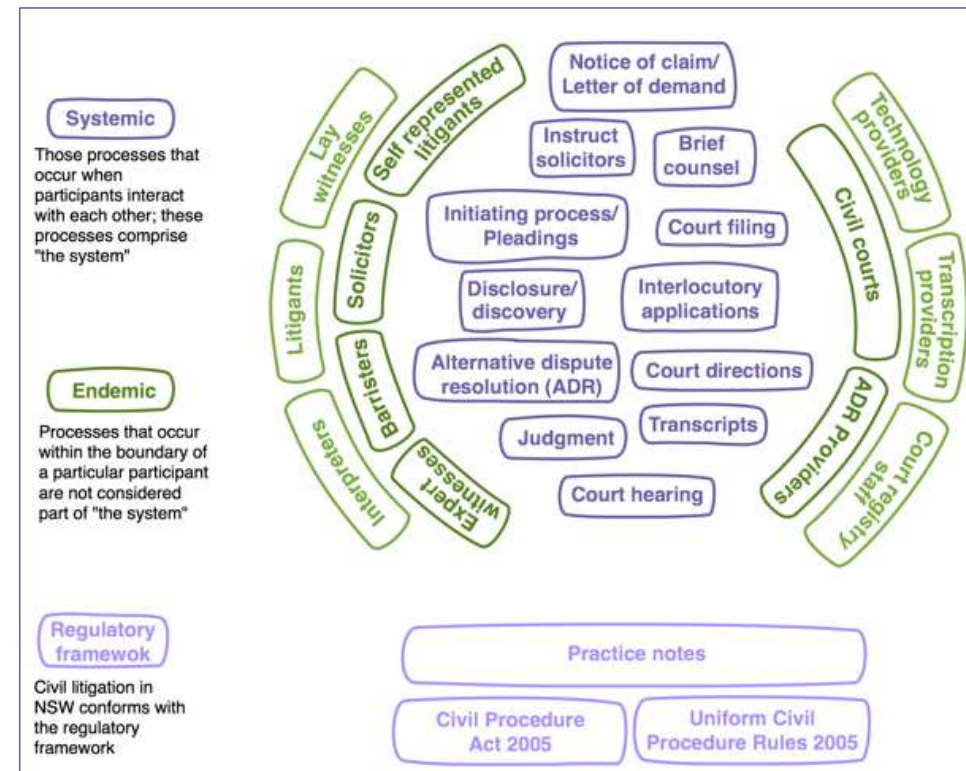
Systemic

Those processes that occur when participants interact with each other; these processes comprise "the system"

Endemic

Processes that occur within the boundary of a particular participant are not considered part of "the system"

Regulatory framewok

Civil litigation in NSW conforms with the regulatory framework

Lay witnesses

Self represented litigants

Litigants

Solicitors

Barristers

Interpreters

Expert witnesses

Notice of claim/ Letter of demand

Instruct solicitors

Brief counsel

Initiating process/ Pleadings

Court filing

Disclosure/ discovery

Interlocutory applications

Alternative dispute resolution (ADR)

Court directions

Judgment

Transcripts

Court hearing

Technology providers

Civil courts

Transcription providers

ADR Providers

Court registry staff

Practice notes

Civil Procedure Act 2005

Uniform Civil Procedure Rules 2005